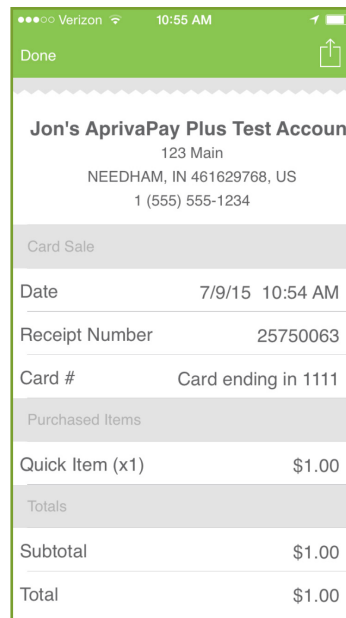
●●●○○ Verizon 10:55 AM

Done

Jon's AprivaPay Plus Test Accoun
123 Main
NEEDHAM, IN 461629768, US
1 (555) 555-1234

Card Sale

| | |
|---|---|
| Date | 7/9/15 10:54 AM |
| Receipt Number | 25750063 |
| Card # | Card ending in 1111 |

Purchased Items

| | |
|---|---|
| Quick Item (x1) | $1.00 |

Totals

| | |
|---|---|
| Subtotal | $1.00 |
| Total | $1.00 |